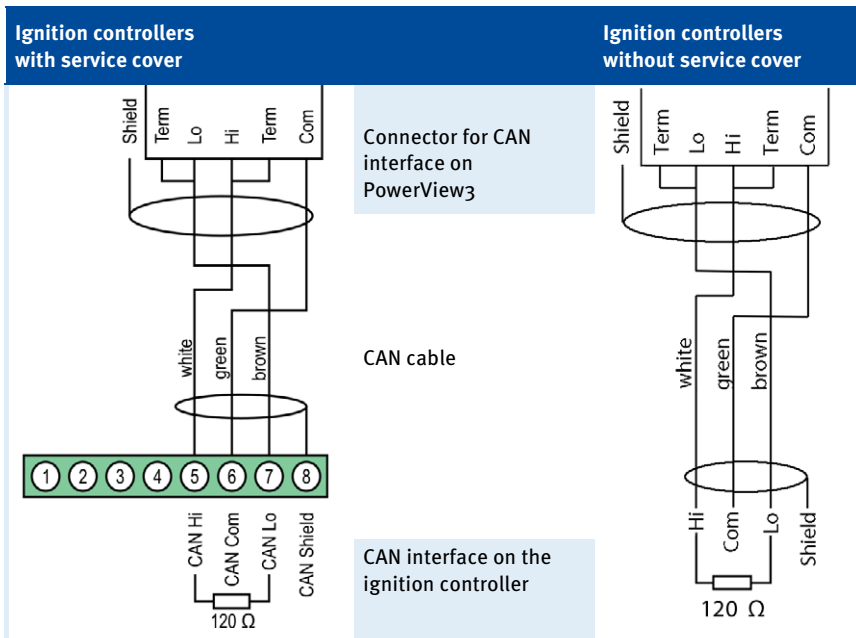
Ignition controllers with service cover

Ignition controllers without service cover

Shield Term Lo Hi Term Com

Connector for CAN interface on PowerView3

Shield Term Lo Hi Term Com

white green brown

CAN cable

white green brown

1 2 3 4 5 6 7 8

CAN Hi CAN Com CAN Lo CAN Shield

120 Ω

CAN interface on the ignition controller

Hi Com Lo Shield

120 Ω